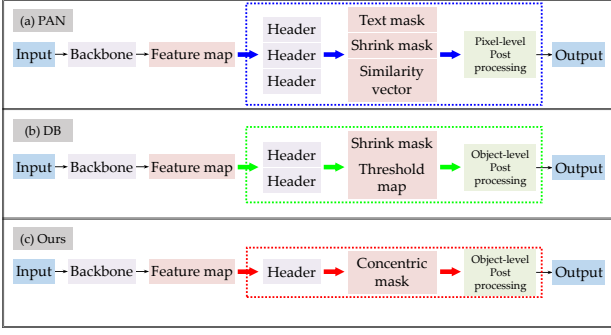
(a) PAN

Input → Backbone → Feature map → Header Header Header → Text mask Shrink mask Similarity vector → Pixel-level Post processing → Output

(b) DB

Input → Backbone → Feature map → Header Header → Shrink mask Threshold map → Object-level Post processing → Output

(c) Ours

Input → Backbone → Feature map → Header → Concentric mask → Object-level Post processing → Output